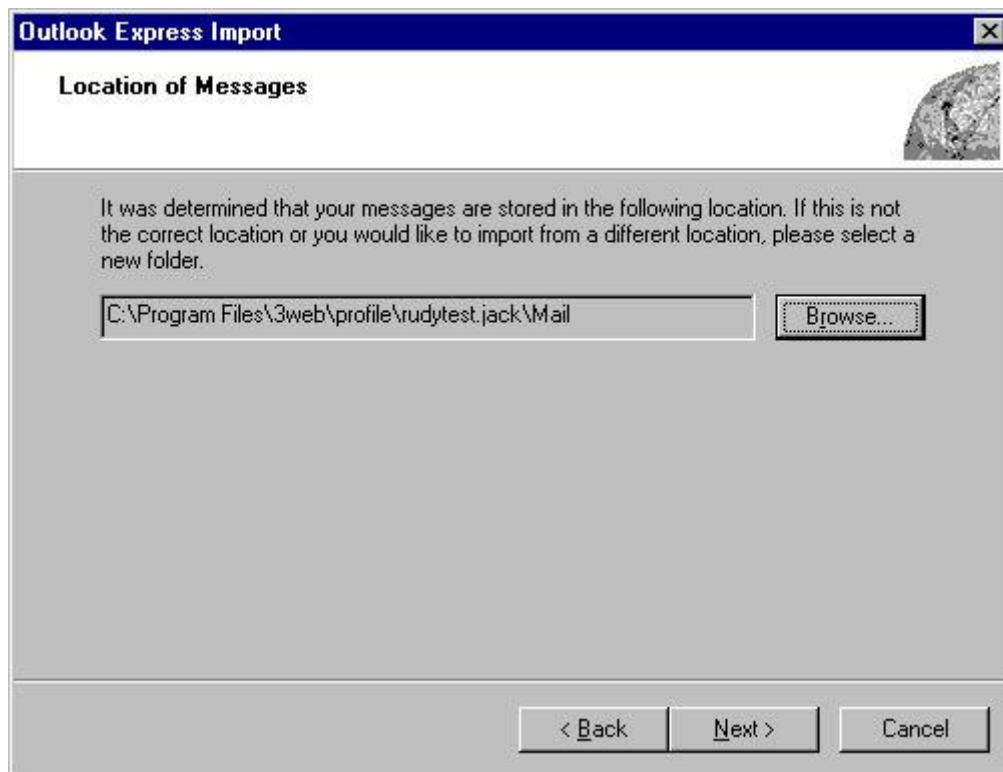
Outlook Express Import

Location of Messages

It was determined that your messages are stored in the following location. If this is not the correct location or you would like to import from a different location, please select a new folder.

C:\Program Files\3web\profile\rudytest.jack\Mail

Browse...

< Back

Next >

Cancel